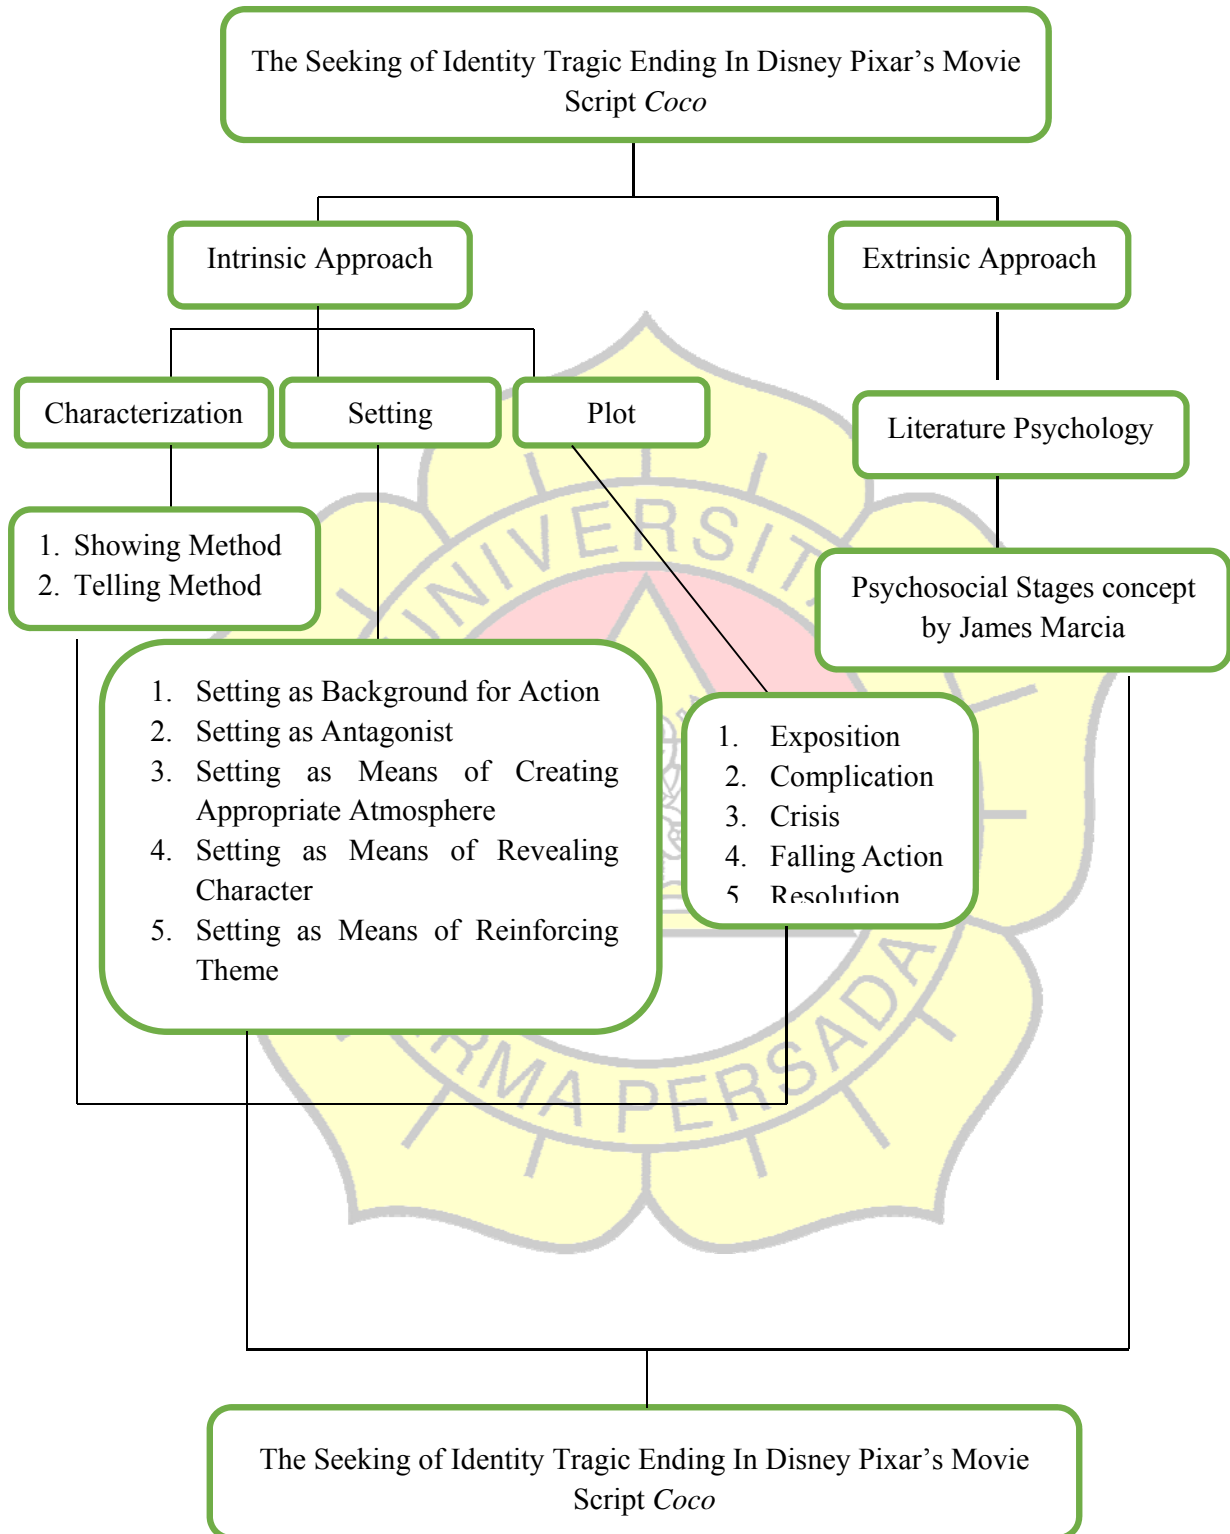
The Seeking of Identity Tragic Ending In Disney Pixar's Movie Script *Coco*

Intrinsic Approach

Extrinsic Approach

Characterization

Setting

Plot

Literature Psychology

1. Showing Method
2. Telling Method

Psychosocial Stages concept by James Marcia

1. Setting as Background for Action
2. Setting as Antagonist
3. Setting as Means of Creating Appropriate Atmosphere
4. Setting as Means of Revealing Character
5. Setting as Means of Reinforcing Theme

1. Exposition
2. Complication
3. Crisis
4. Falling Action
5. Resolution

UNIVERSITAS DARMA PERSADA

The Seeking of Identity Tragic Ending In Disney Pixar's Movie Script *Coco*